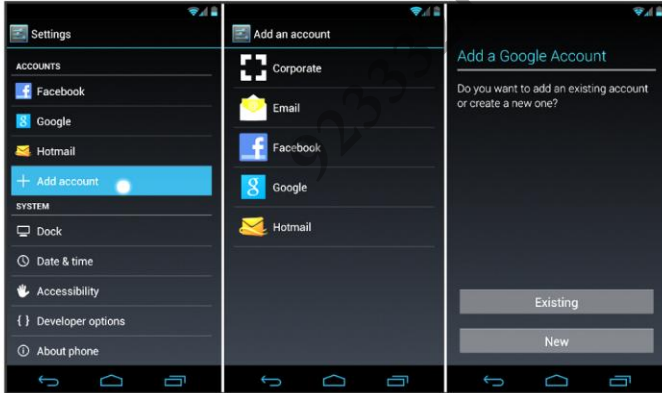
Settings

ACCOUNTS

Facebook

Google

Hotmail

+ Add account

SYSTEM

Dock

Date & time

Accessibility

{ } Developer options

About phone

Add an account

Corporate

Email

Facebook

Google

Hotmail

Add a Google Account

Do you want to add an existing account or create a new one?

Existing

New